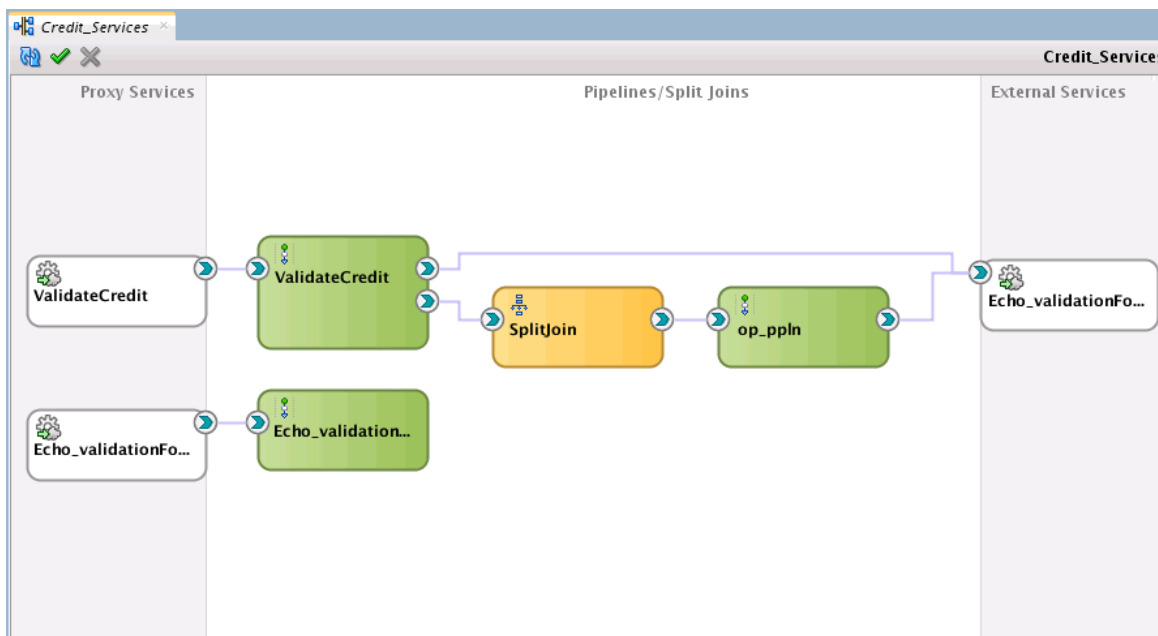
Credit_Services

Credit_Service

Proxy Services

Pipelines/Split Joins

External Services

ValidateCredit

ValidateCredit

SplitJoin

op_ppln

Echo_validationFo...

Echo_validationFo...

Echo_validation...